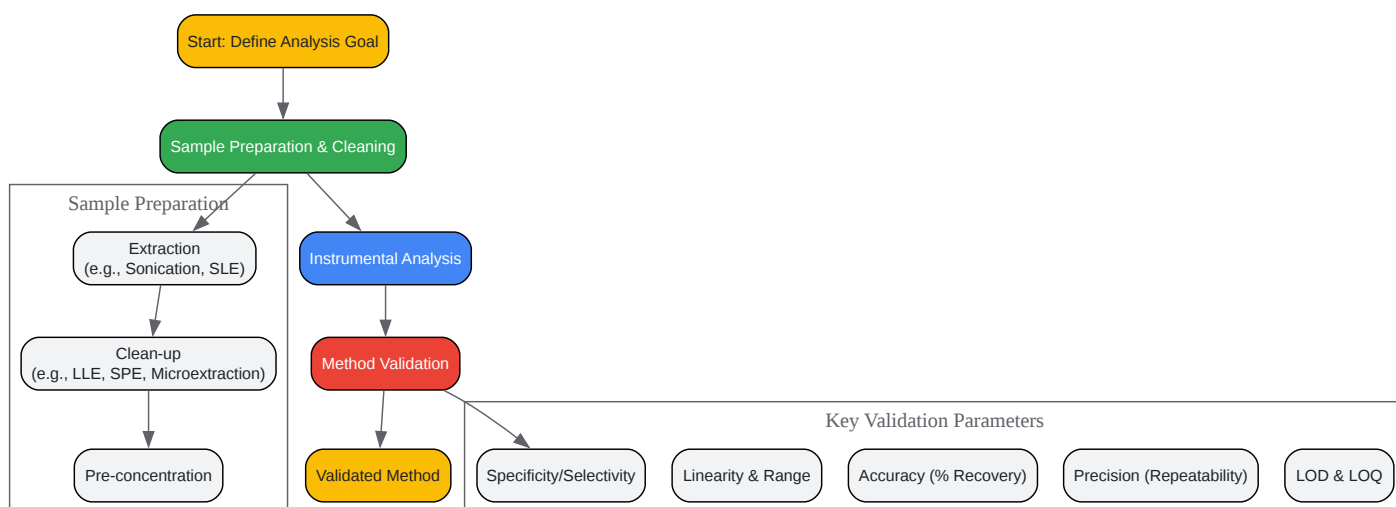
Start: Define Analysis Goal

Sample Preparation & Cleaning

Sample Preparation

Extraction
(e.g., Sonication, SLE)

Clean-up
(e.g., LLE, SPE, Microextraction)

Pre-concentration

Instrumental Analysis

Method Validation

Validated Method

Key Validation Parameters

Specificity/Selectivity

Linearity & Range

Accuracy (% Recovery)

Precision (Repeatability)

LOD & LOQ